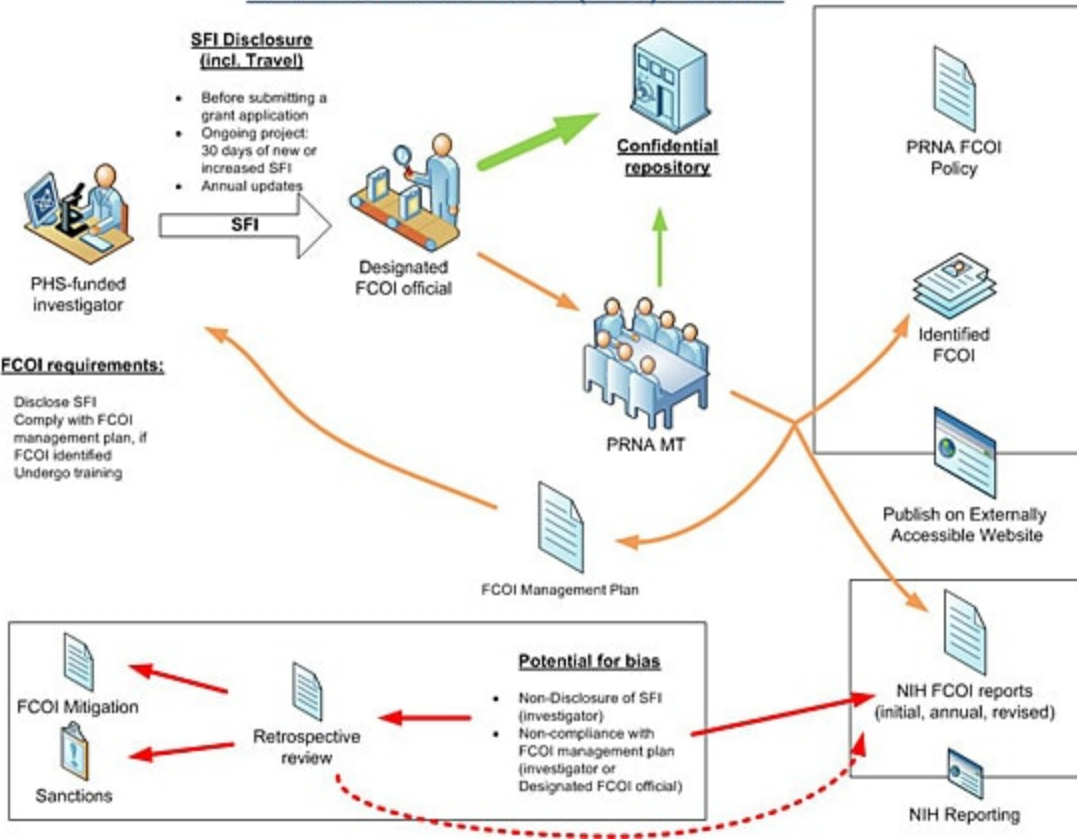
SFI Disclosure (incl. Travel)

- Before submitting a grant application
- Ongoing project: 30 days of new or increased SFI
- Annual updates

SFI

PHS-funded investigator

Designated FCOI official

Confidential repository

PRNA FCOI Policy

Identified FCOI

PRNA MT

FCOI requirements:

Disclose SFI
Comply with FCOI management plan, if FCOI identified
Undergo training

Publish on Externally Accessible Website

FCOI Management Plan

FCOI Mitigation

Sanctions

Retrospective review

Potential for bias

- Non-Disclosure of SFI (investigator)
- Non-compliance with FCOI management plan (investigator or Designated FCOI official)

NIH FCOI reports (initial, annual, revised)

NIH Reporting